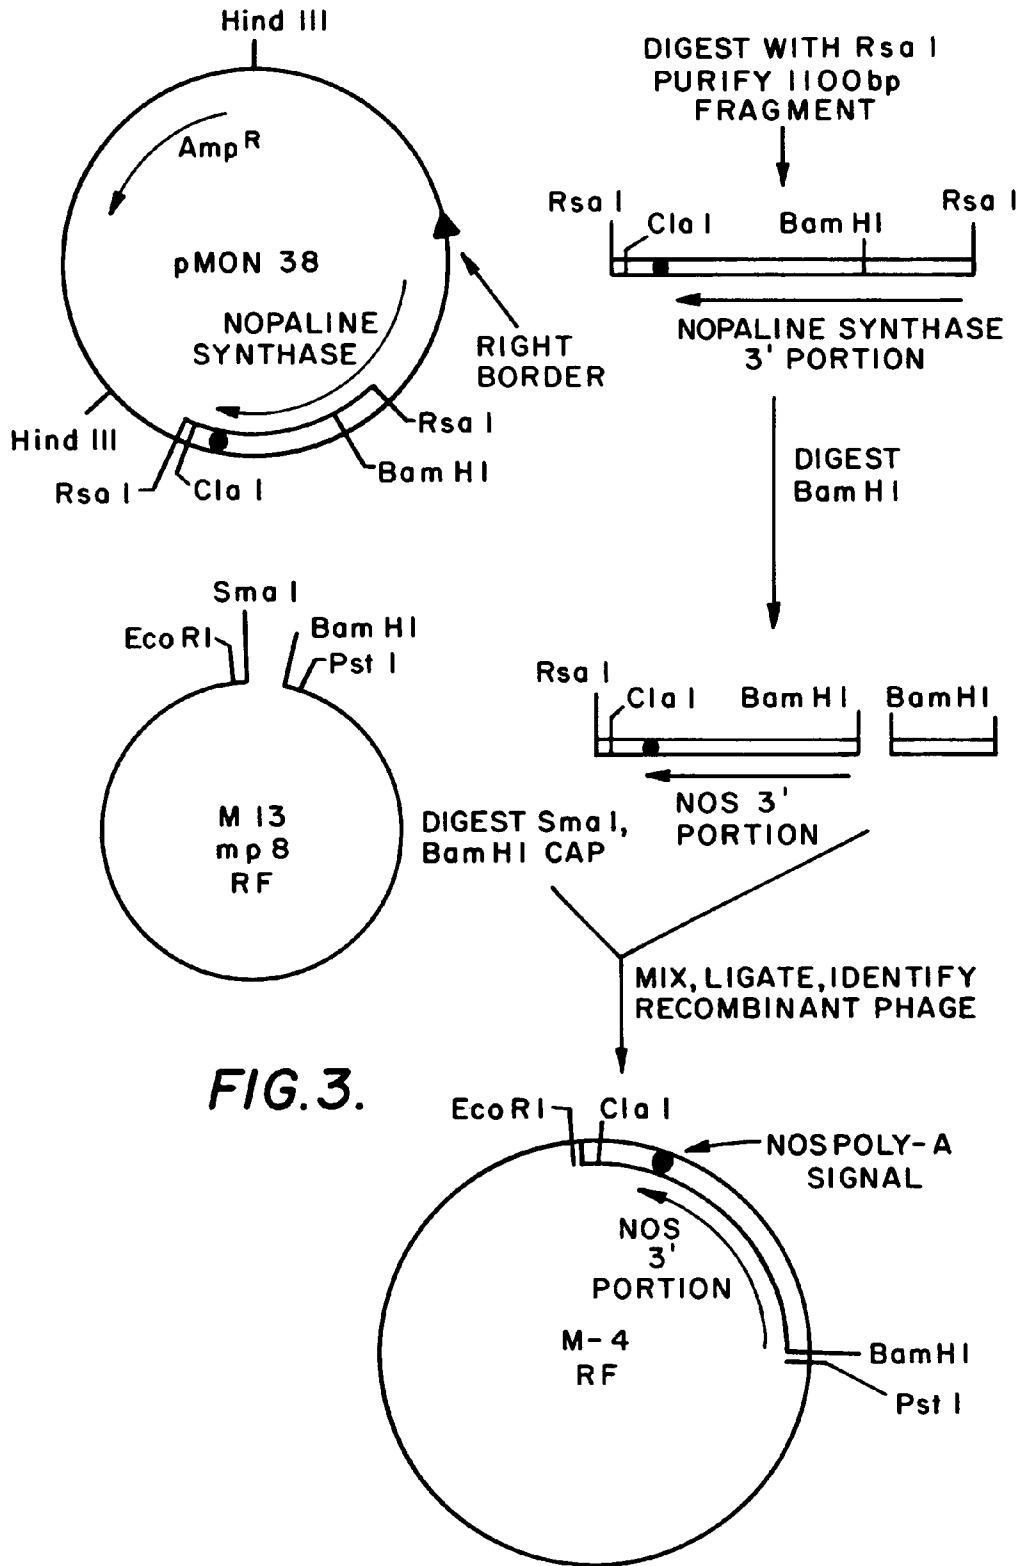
Hind III

Amp$^R$

pMON 38

NOPALINE SYNTHASE

RIGHT BORDER

Hind III

Rsa I

Bam HI

Rsa I

Cla I

DIGEST WITH Rsa I PURIFY 1100bp FRAGMENT

Rsa I

Cla I

Bam HI

Rsa I

NOPALINE SYNTHASE 3' PORTION

DIGEST Bam HI

Sma I

EcoRI

Bam HI

Pst I

M 13 mp 8 RF

Rsa I

Cla I

Bam HI

BamHI

NOS 3' PORTION

DIGEST Sma I, Bam HI CAP

MIX, LIGATE, IDENTIFY RECOMBINANT PHAGE

FIG. 3.

EcoRI

Cla I

NOSPOLY-A SIGNAL

NOS 3' PORTION

M-4 RF

BamHI

Pst I